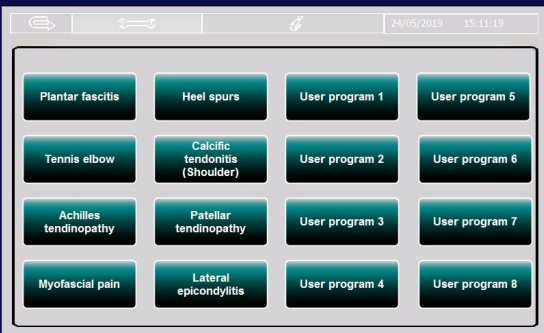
24/05/2019 15:11:19

Plantar fascitis

Heel spurs

User program 1

User program 5

Tennis elbow

Calcific tendonitis (Shoulder)

User program 2

User program 6

Achilles tendinopathy

Patellar tendinopathy

User program 3

User program 7

Myofascial pain

Lateral epicondylitis

User program 4

User program 8